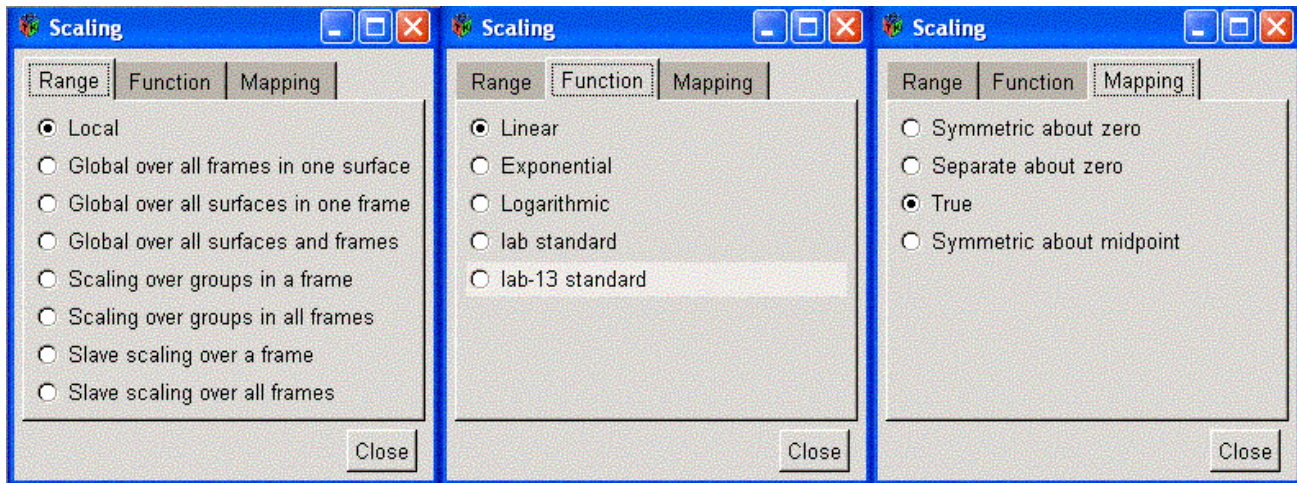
Scaling

Range | Function | Mapping

Local
Global over all frames in one surface
Global over all surfaces in one frame
Global over all surfaces and frames
Scaling over groups in a frame
Scaling over groups in all frames
Slave scaling over a frame
Slave scaling over all frames

Close

Scaling

Range | Function | Mapping

Linear
Exponential
Logarithmic
lab standard
lab-13 standard

Close

Scaling

Range | Function | Mapping

Symmetric about zero
Separate about zero
True
Symmetric about midpoint

Close